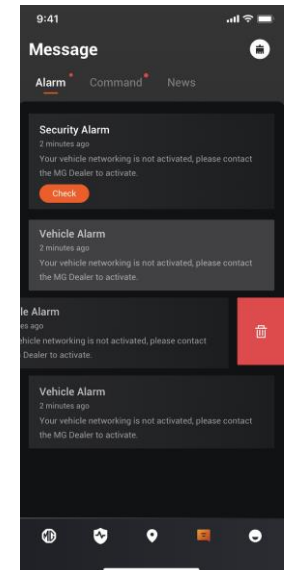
9:41

Message

Alarm Command News

Security Alarm
2 minutes ago
Your vehicle networking is not activated, please contact the MG Dealer to activate.

Check

Vehicle Alarm
2 minutes ago
Your vehicle networking is not activated, please contact the MG Dealer to activate.

le Alarm
es ago
ehicle networking is not activated, please contact
Dealer to activate.

Vehicle Alarm
2 minutes ago
Your vehicle networking is not activated, please contact the MG Dealer to activate.